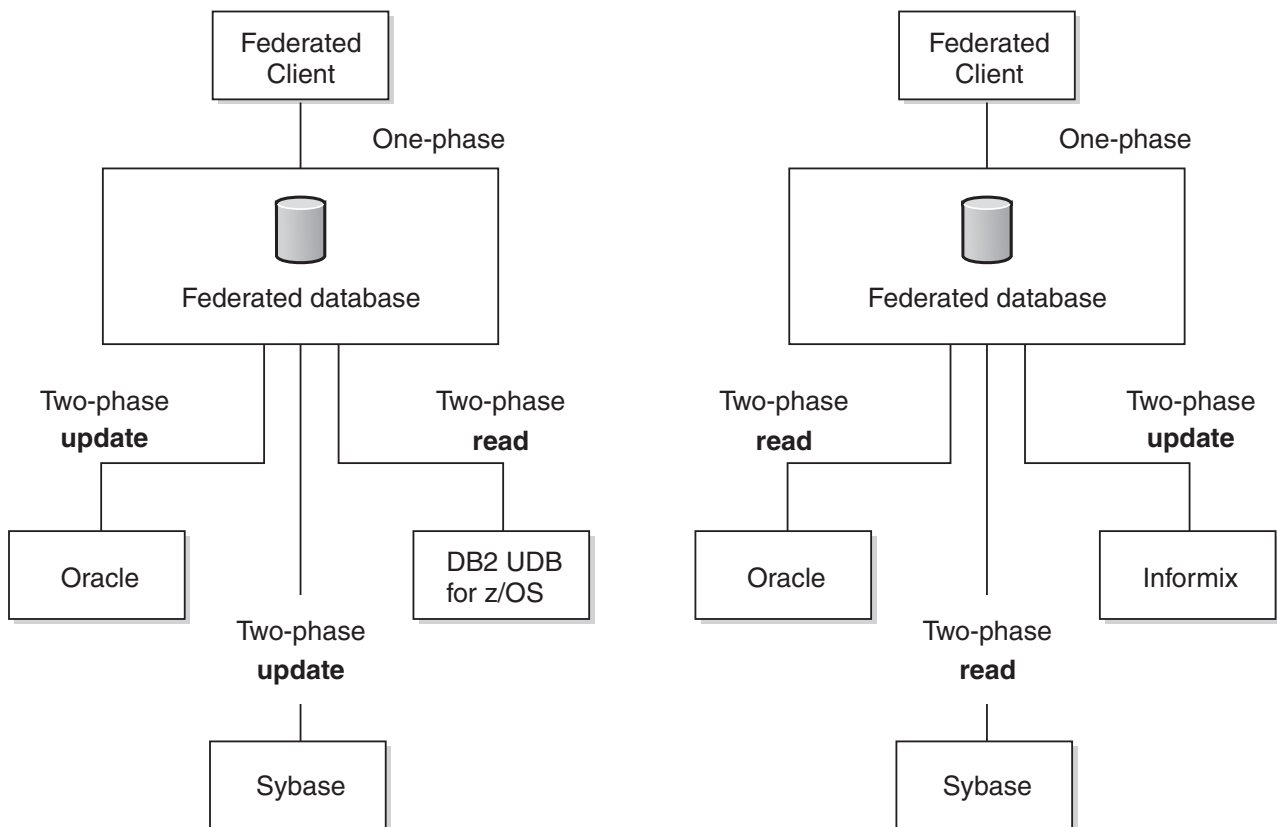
Federated Client

One-phase

Federated database

Two-phase
**update**

Two-phase
**read**

Oracle

DB2 UDB for z/OS

Two-phase
**update**

Sybase

Federated Client

One-phase

Federated database

Two-phase
**read**

Two-phase
**update**

Oracle

Informix

Two-phase
**read**

Sybase